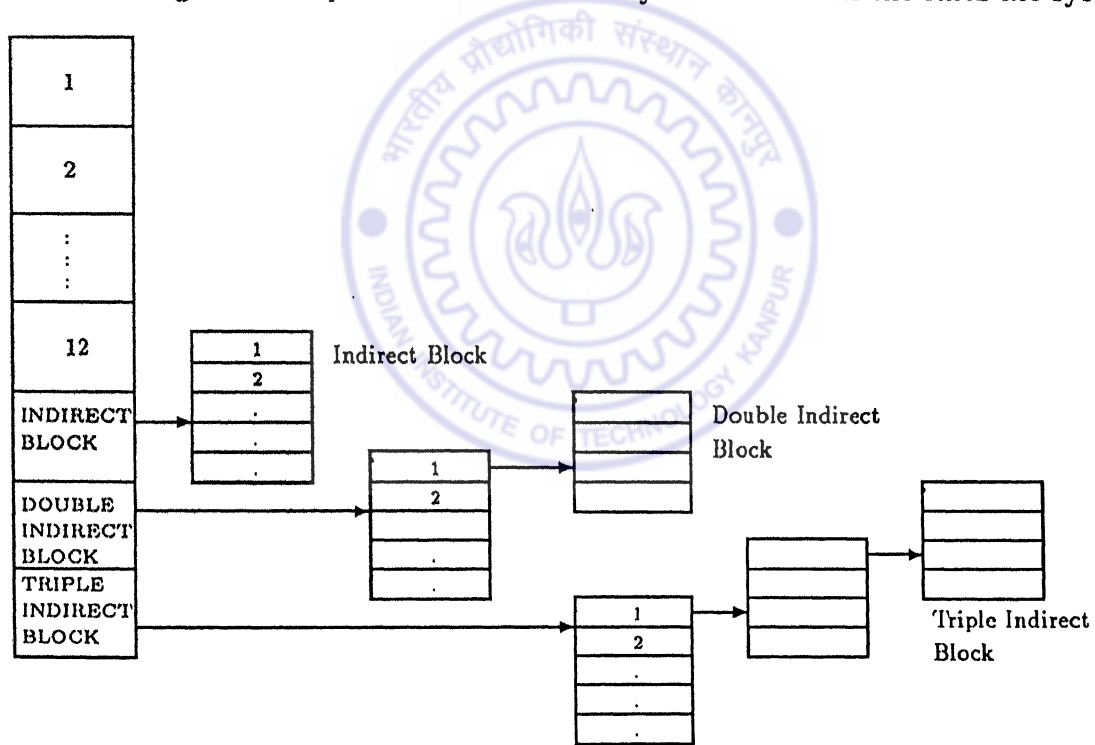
1

2

:
:
:

12

INDIRECT BLOCK

DOUBLE INDIRECT BLOCK

TRIPLE INDIRECT BLOCK

1
2
.
.
.

Indirect Block

1
2
.
.

Double Indirect Block

1
2
.
.
.

Triple Indirect Block

भारतीय प्रौद्योगिकी संस्थान कानपुर
INDIAN INSTITUTE OF TECHNOLOGY KANPUR